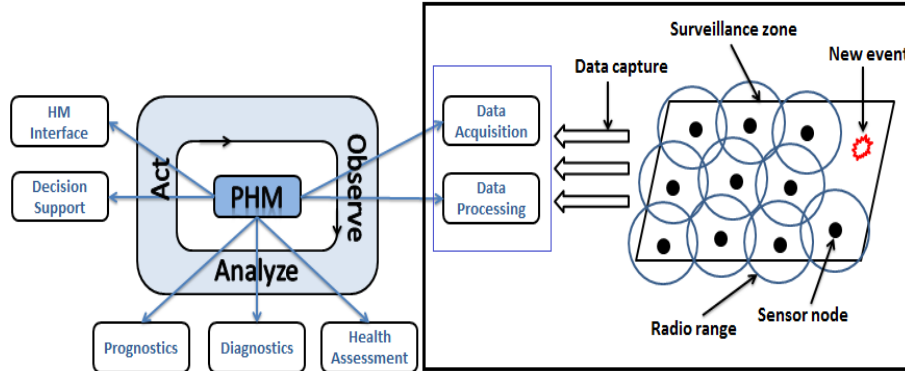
HM Interface

Decision Support

Act

PHM

Observe

Analyze

Prognostics

Diagnostics

Health Assessment

Data Acquisition

Data Processing

Data capture

Surveillance zone

New event

Radio range

Sensor node